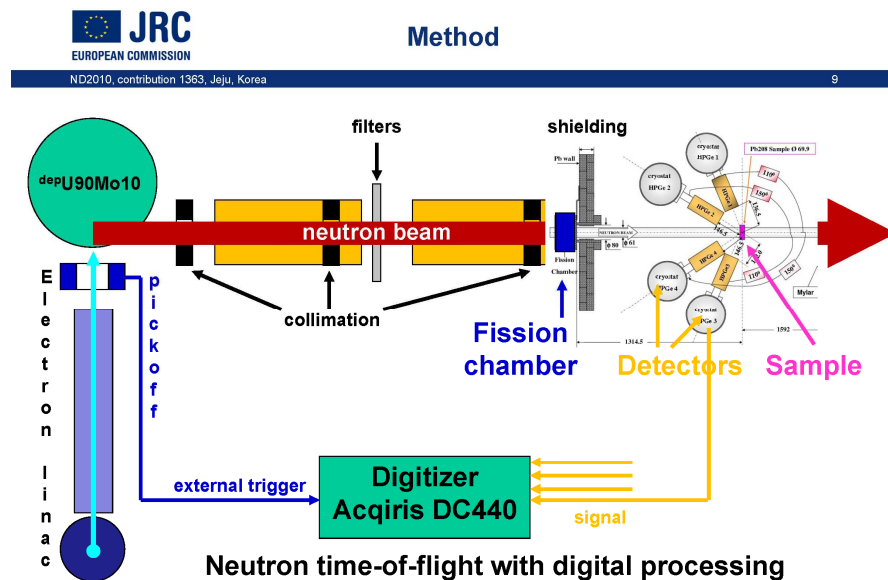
JRC
EUROPEAN COMMISSION

Method

ND2010, contribution 1363, Jeju, Korea

9

filters

shielding

$^{dep}$U90Mo10

neutron beam

Pb wall

cryostat HPGe 1

Pb208 Sample Ø 69.9

cryostat HPGe 2

HPGe 1

HPGe 2

110°

150°

NEUTRON BEAM

Ø 80

Ø 61

Fission Chamber

HPGe 4

HPGe 3

cryostat HPGe 4

cryostat HPGe 3

150°

110°

Mylar

1314.5

1592

E
l
e
c
t
r
o
n

l
i
n
a
c

p
i
c
k
o
f
f

collimation

Fission chamber

Detectors

Sample

external trigger

Digitizer
Acqiris DC440

signal

Neutron time-of-flight with digital processing